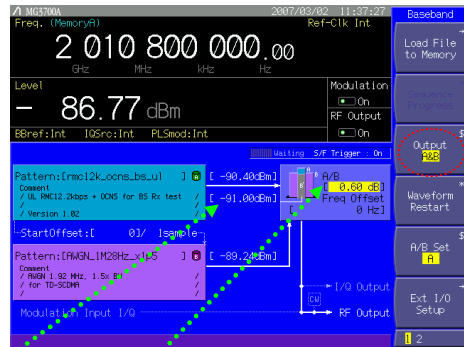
MG3700A 2007/03/02 11:37:27
Freq. (MemoryA) Ref-Clk Int
2 010 800 000.00
GHz MHz kHz Hz
Level
- 86.77 dBm
Modulation
On
RF Output
On
BBref:Int IQSrc:Int PLSmod:Int
Waiting S/F Trigger : On
Pattern:[rmc12k_ccns_bs_ul] A
Comment
/ UL RMC12.2kbps + OCNS for BS Rx test /
/ Version 1.02 /
[ -90.40dBm]
[ -91.00dBm]
A/B
[ 0.60 dB]
Freq Offset
[ 0 Hz]
StartOffset:[ 0] [sample]
Pattern:[AWGN_1M28Hz_x1_5] B
Comment
/ AWGN 1.92 MHz, 1.5x BW /
/ for TD-SCDMA /
/ /
[ -89.24dBm]
I/Q Output
CW
RF Output
Modulation Input I/Q
Baseband
Load File to Memory
Sequence Progress
Output A&B
Waveform Restart
A/B Set A
Ext I/O Setup
1 2